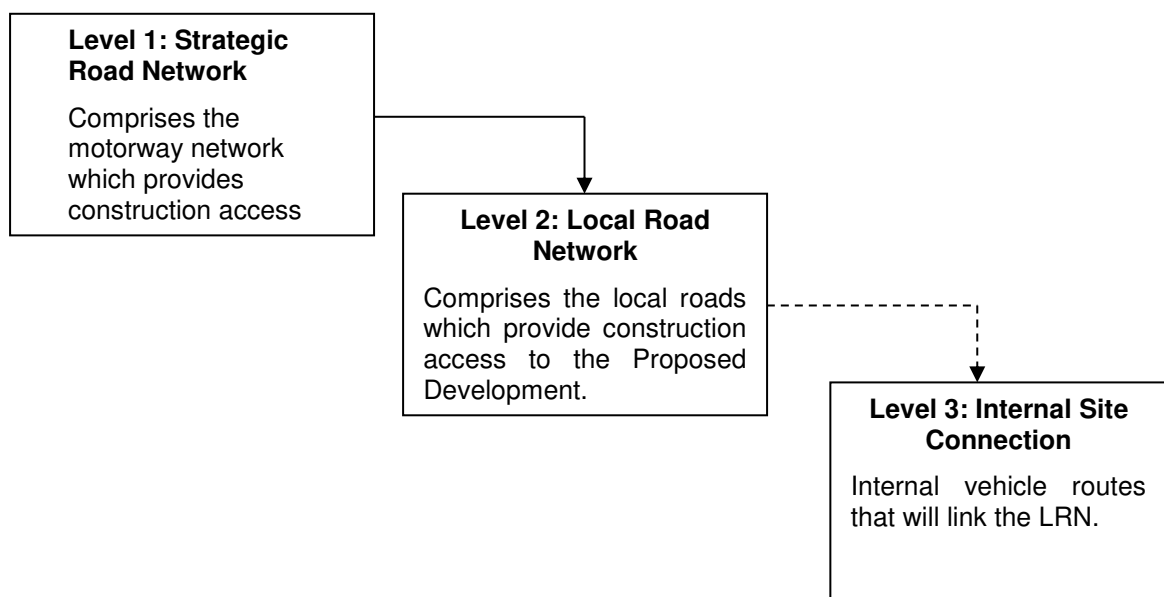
Level 1: Strategic Road Network

Comprises the motorway network which provides construction access

Level 2: Local Road Network

Comprises the local roads which provide construction access to the Proposed Development.

Level 3: Internal Site Connection

Internal vehicle routes that will link the LRN.